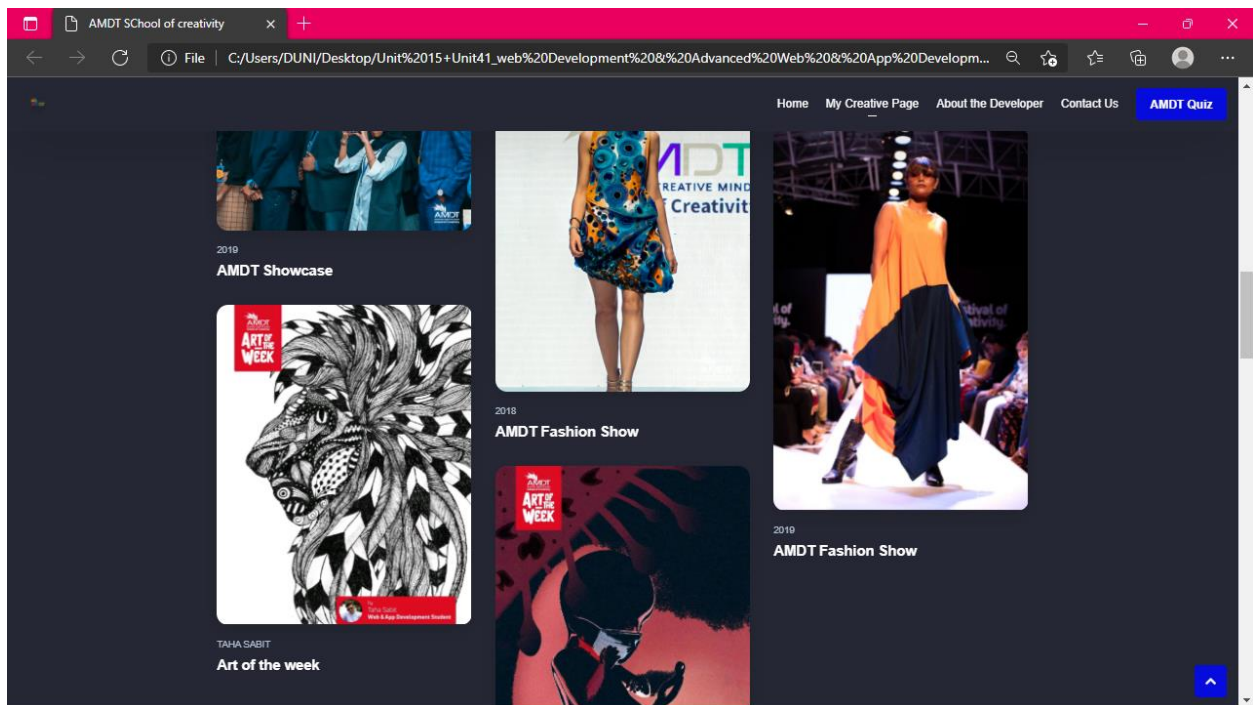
AMDT SChool of creativity

File | C:/Users/DUNI/Desktop/Unit%2015+Unit41_web%20Development%20&%20Advanced%20Web%20&%20App%20Developm...

Home My Creative Page About the Developer Contact Us AMDT Quiz

AMDT

2019
AMDT Showcase

AMDT
ART OF THE WEEK

Taha Sabit
Web & App Development Student

TAHA SABIT
Art of the week

MDT
REATIVE MIND
f Creativit

2018
AMDT Fashion Show

AMDT
ART OF THE WEEK

l of
ivity.

stival of
tivity.

2019
AMDT Fashion Show